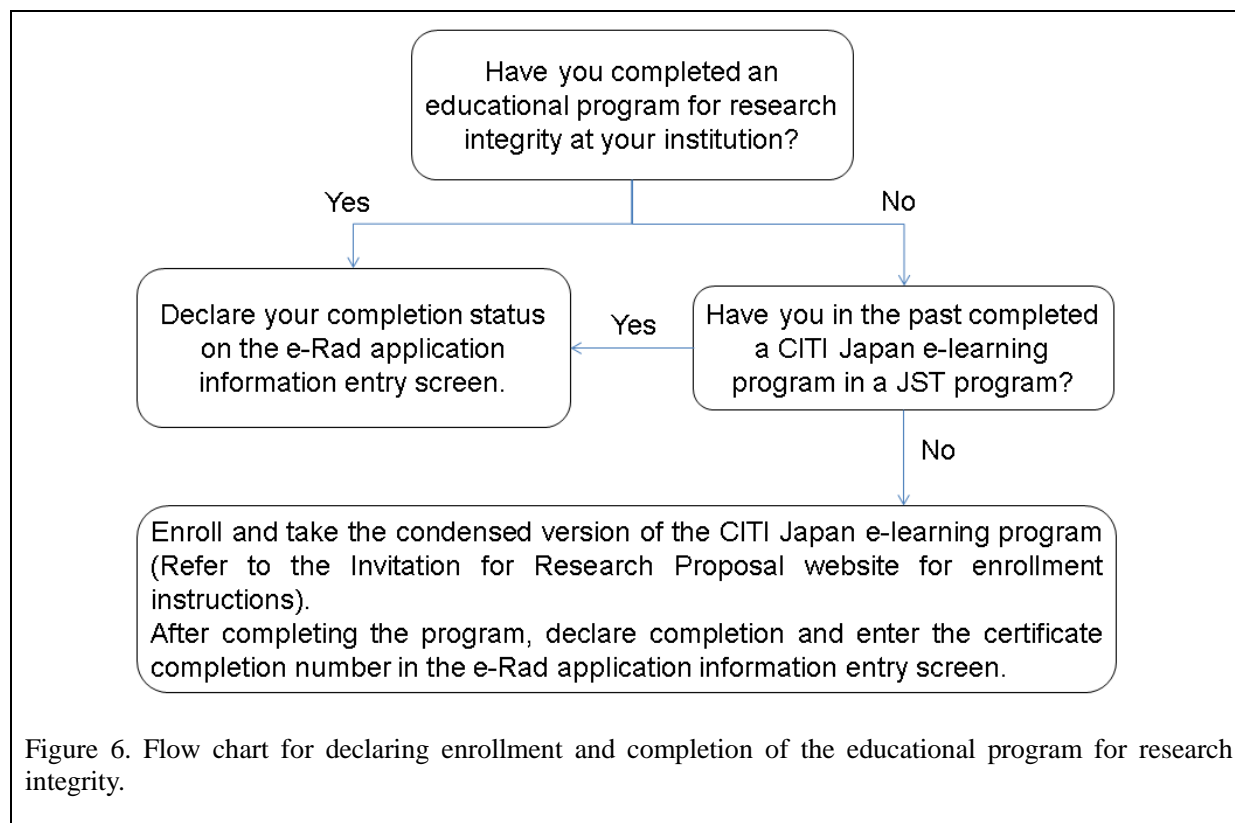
Have you completed an educational program for research integrity at your institution?

Yes

No

Declare your completion status on the e-Rad application information entry screen.

Yes

Have you in the past completed a CITI Japan e-learning program in a JST program?

No

Enroll and take the condensed version of the CITI Japan e-learning program (Refer to the Invitation for Research Proposal website for enrollment instructions).
After completing the program, declare completion and enter the certificate completion number in the e-Rad application information entry screen.

Figure 6. Flow chart for declaring enrollment and completion of the educational program for research integrity.